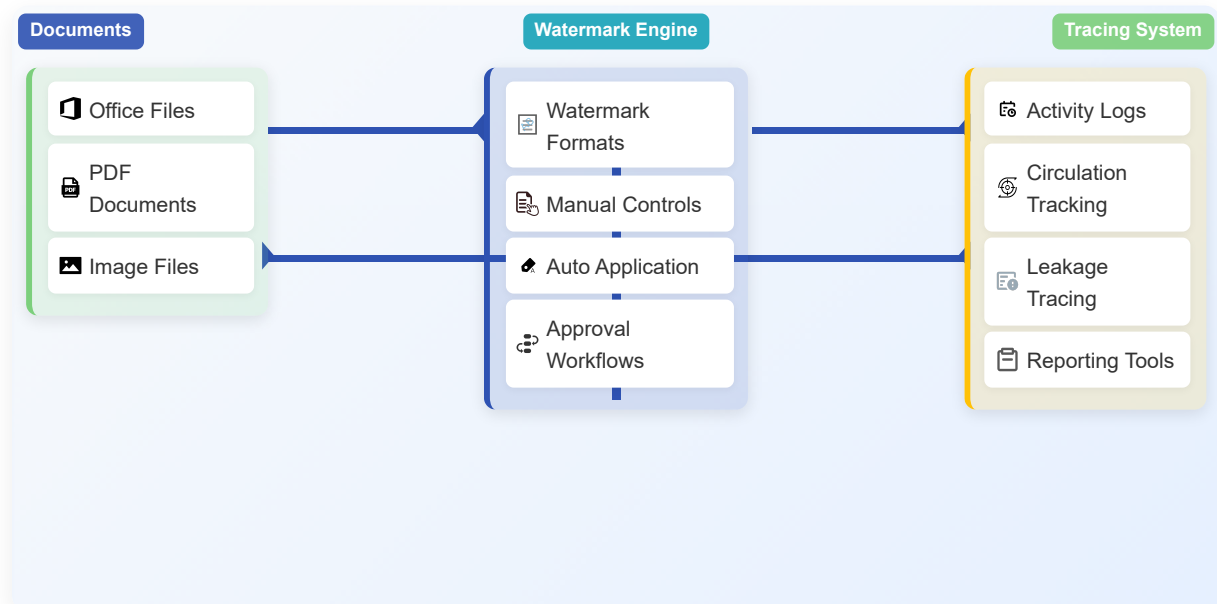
Documents

Office Files

PDF Documents

Image Files

Watermark Engine

Watermark Formats

Manual Controls

Auto Application

Approval Workflows

Tracing System

Activity Logs

Circulation Tracking

Leakage Tracing

Reporting Tools